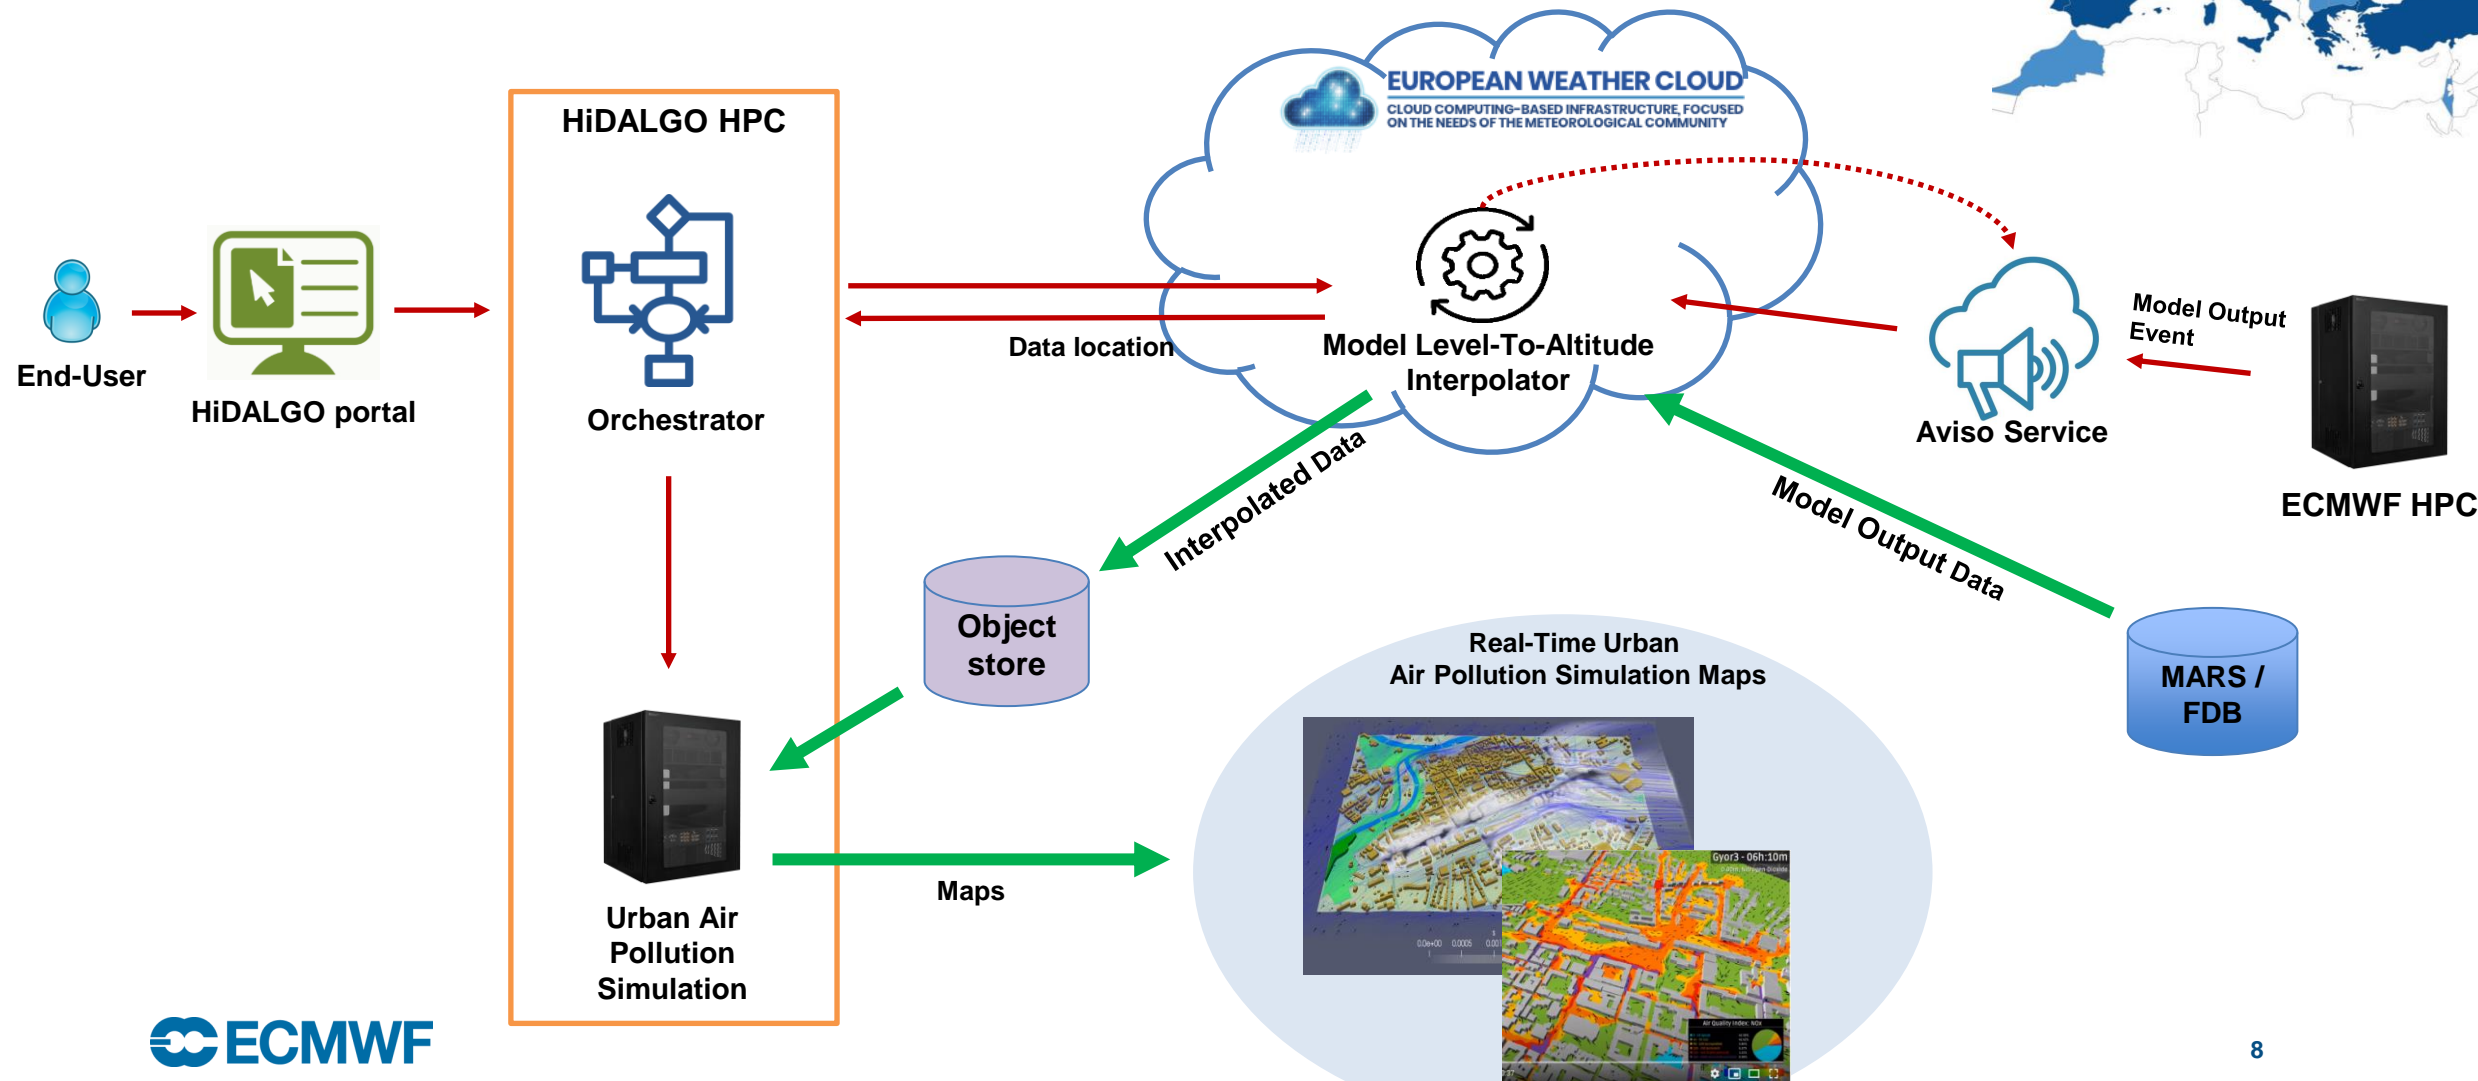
End-User

HiDALGO portal

HiDALGO HPC

Orchestrator

Urban Air Pollution Simulation

EUROPEAN WEATHER CLOUD
CLOUD COMPUTING-BASED INFRASTRUCTURE, FOCUSED ON THE NEEDS OF THE METEOROLOGICAL COMMUNITY

Data location

Model Level-To-Altitude Interpolator

Aviso Service

Model Output Event

ECMWF HPC

Interpolated Data

Model Output Data

Object store

MARS / FDB

Maps

Real-Time Urban Air Pollution Simulation Maps

Gyor3 - 06h:10m

ECMWF

8